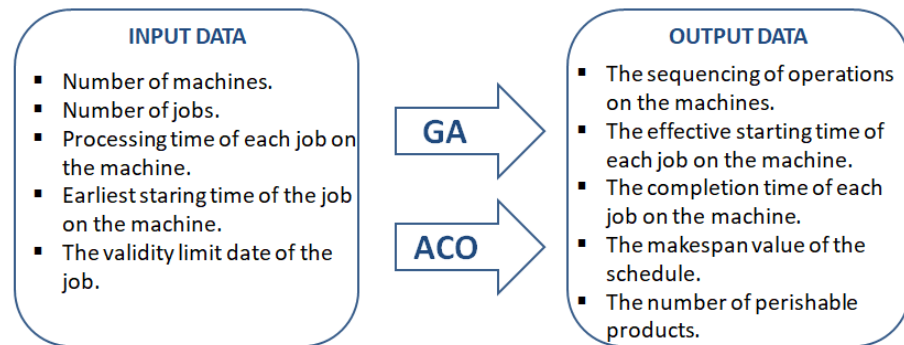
INPUT DATA

- Number of machines.
- Number of jobs.
- Processing time of each job on the machine.
- Earliest staring time of the job on the machine.
- The validity limit date of the job.

GA

ACO

OUTPUT DATA

- The sequencing of operations on the machines.
- The effective starting time of each job on the machine.
- The completion time of each job on the machine.
- The makespan value of the schedule.
- The number of perishable products.